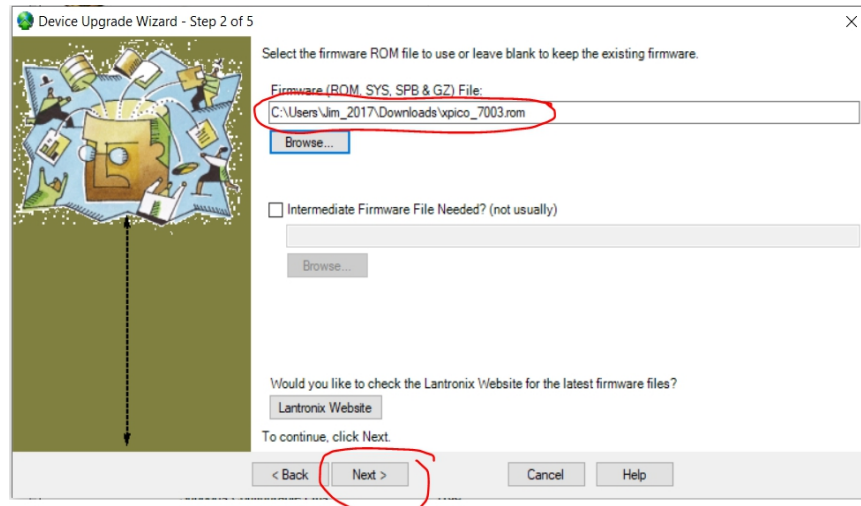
Device Upgrade Wizard - Step 2 of 5

Select the firmware ROM file to use or leave blank to keep the existing firmware.

Firmware (ROM, SYS, SPB & GZ) File:

C:\Users\Jim_2017\Downloads\xpico_7003.rom

Browse...

Intermediate Firmware File Needed? (not usually)

Browse...

Would you like to check the Lantronix Website for the latest firmware files?

Lantronix Website

To continue, click Next.

< Back

Next >

Cancel

Help